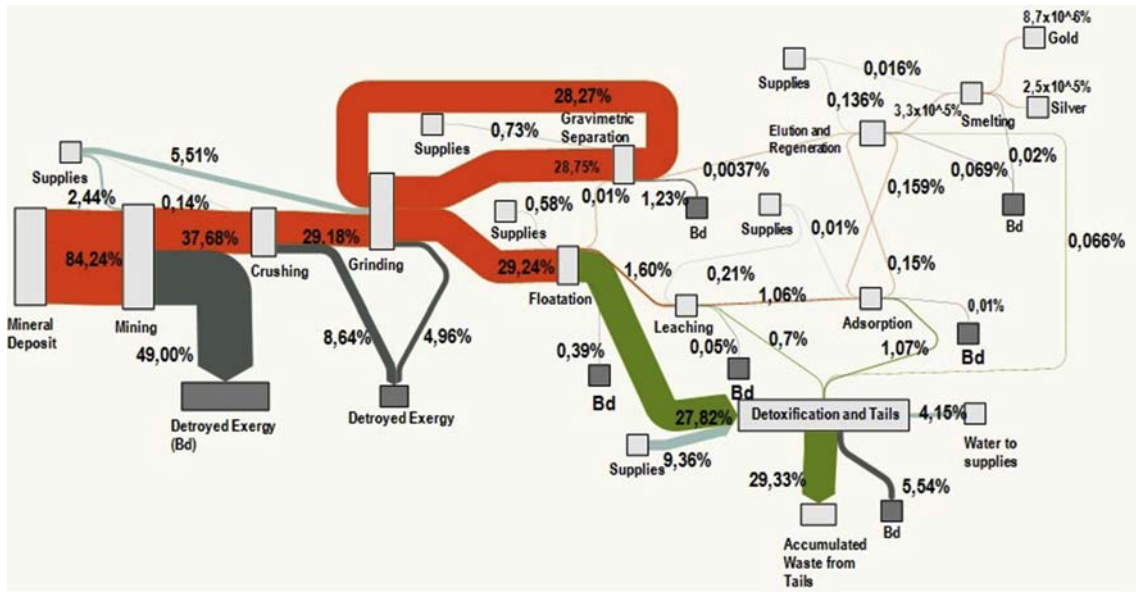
8,7x10^-6%
Gold
Supplies
0,016%
0,136%
2,5x10^-5%
Silver
3,3x10^-5%
Smelting
28,27%
Gravimetric Separation
Elution and Regeneration
Supplies
0,73%
5,51%
28,75%
0,0037%
0,069%
0,02%
Supplies
2,44%
0,14%
0,01%
1,23%
Bd
0,159%
Bd
0,58%
Supplies
Supplies
0,01%
0,066%
Mineral Deposit
84,24%
Mining
37,68%
Crushing
29,18%
Grinding
29,24%
Floatation
1,60%
0,21%
0,15%
1,06%
Leaching
Adsorption
0,01%
Bd
8,64%
4,96%
0,39%
0,05%
0,7%
1,07%
49,00%
Bd
Bd
Detroyed Exergy (Bd)
Detroyed Exergy
27,82%
Detoxification and Tails
4,15%
Water to supplies
Supplies
9,36%
29,33%
5,54%
Accumulated Waste from Tails
Bd